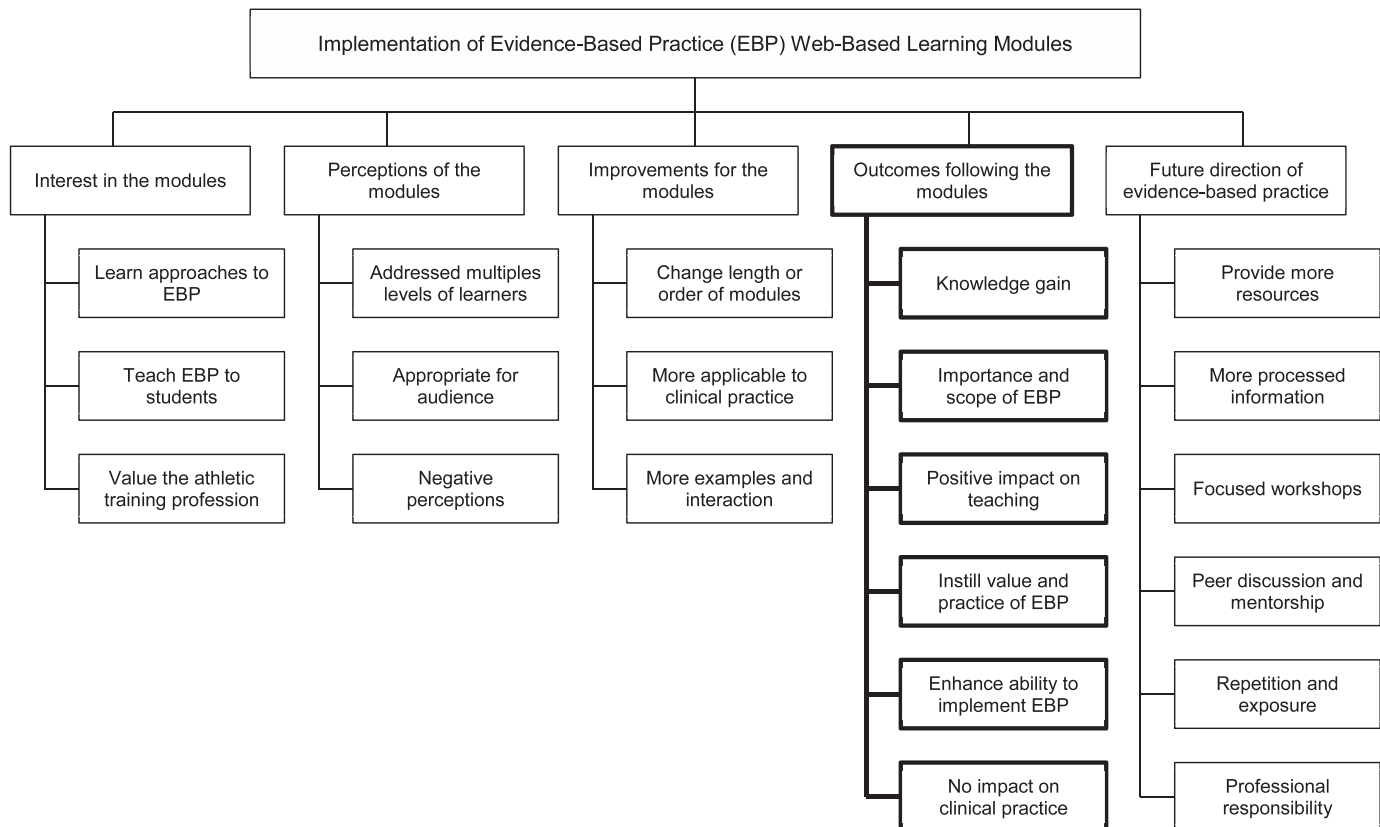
Implementation of Evidence-Based Practice (EBP) Web-Based Learning Modules

Interest in the modules

Learn approaches to EBP

Teach EBP to students

Value the athletic training profession

Perceptions of the modules

Addressed multiples levels of learners

Appropriate for audience

Negative perceptions

Improvements for the modules

Change length or order of modules

More applicable to clinical practice

More examples and interaction

Outcomes following the modules

Knowledge gain

Importance and scope of EBP

Positive impact on teaching

Instill value and practice of EBP

Enhance ability to implement EBP

No impact on clinical practice

Future direction of evidence-based practice

Provide more resources

More processed information

Focused workshops

Peer discussion and mentorship

Repetition and exposure

Professional responsibility